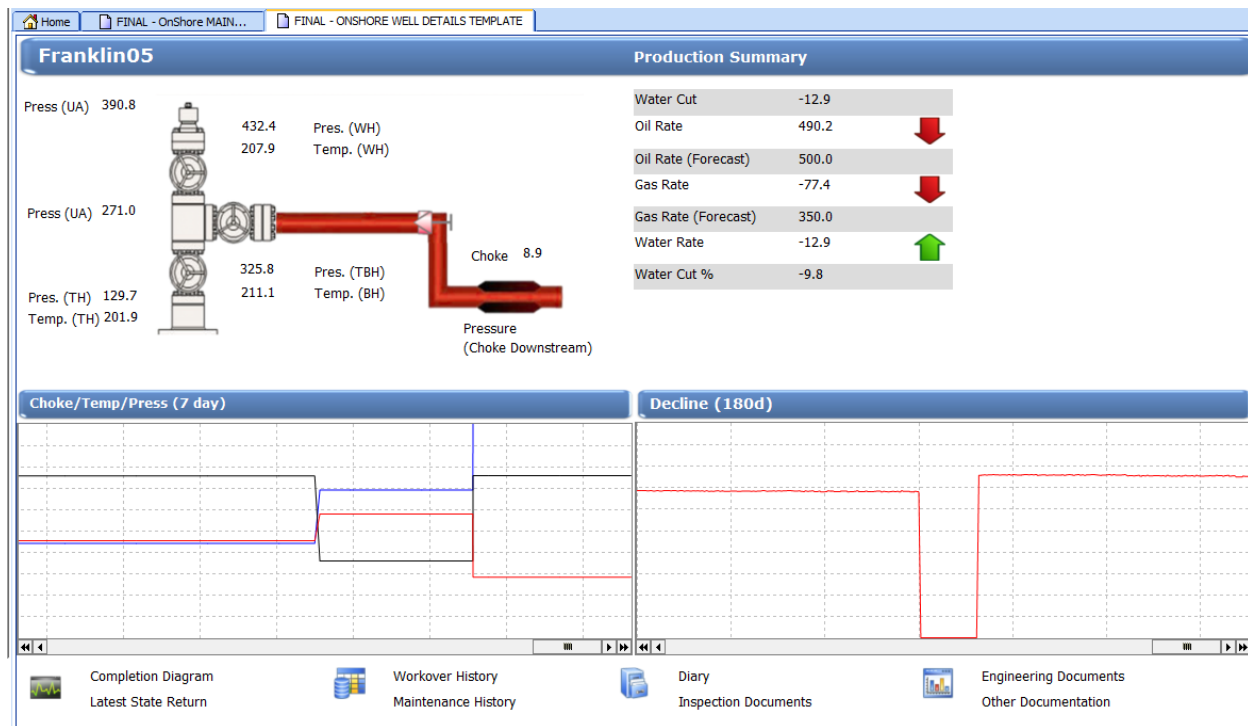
Home | FINAL - OnShore MAIN... | FINAL - ONSHORE WELL DETAILS TEMPLATE

Franklin05

Production Summary

Press (UA) 390.8

432.4 Pres. (WH)
207.9 Temp. (WH)

Press (UA) 271.0

Choke 8.9

325.8 Pres. (TBH)
211.1 Temp. (BH)

Pres. (TH) 129.7
Temp. (TH) 201.9

Pressure
(Choke Downstream)

| | |
|---|---|
| Water Cut | -12.9 |
| Oil Rate | 490.2 |
| Oil Rate (Forecast) | 500.0 |
| Gas Rate | -77.4 |
| Gas Rate (Forecast) | 350.0 |
| Water Rate | -12.9 |
| Water Cut % | -9.8 |

Choke/Temp/Press (7 day)

Decline (180d)

Completion Diagram
Latest State Return

Workover History
Maintenance History

Diary
Inspection Documents

Engineering Documents
Other Documentation